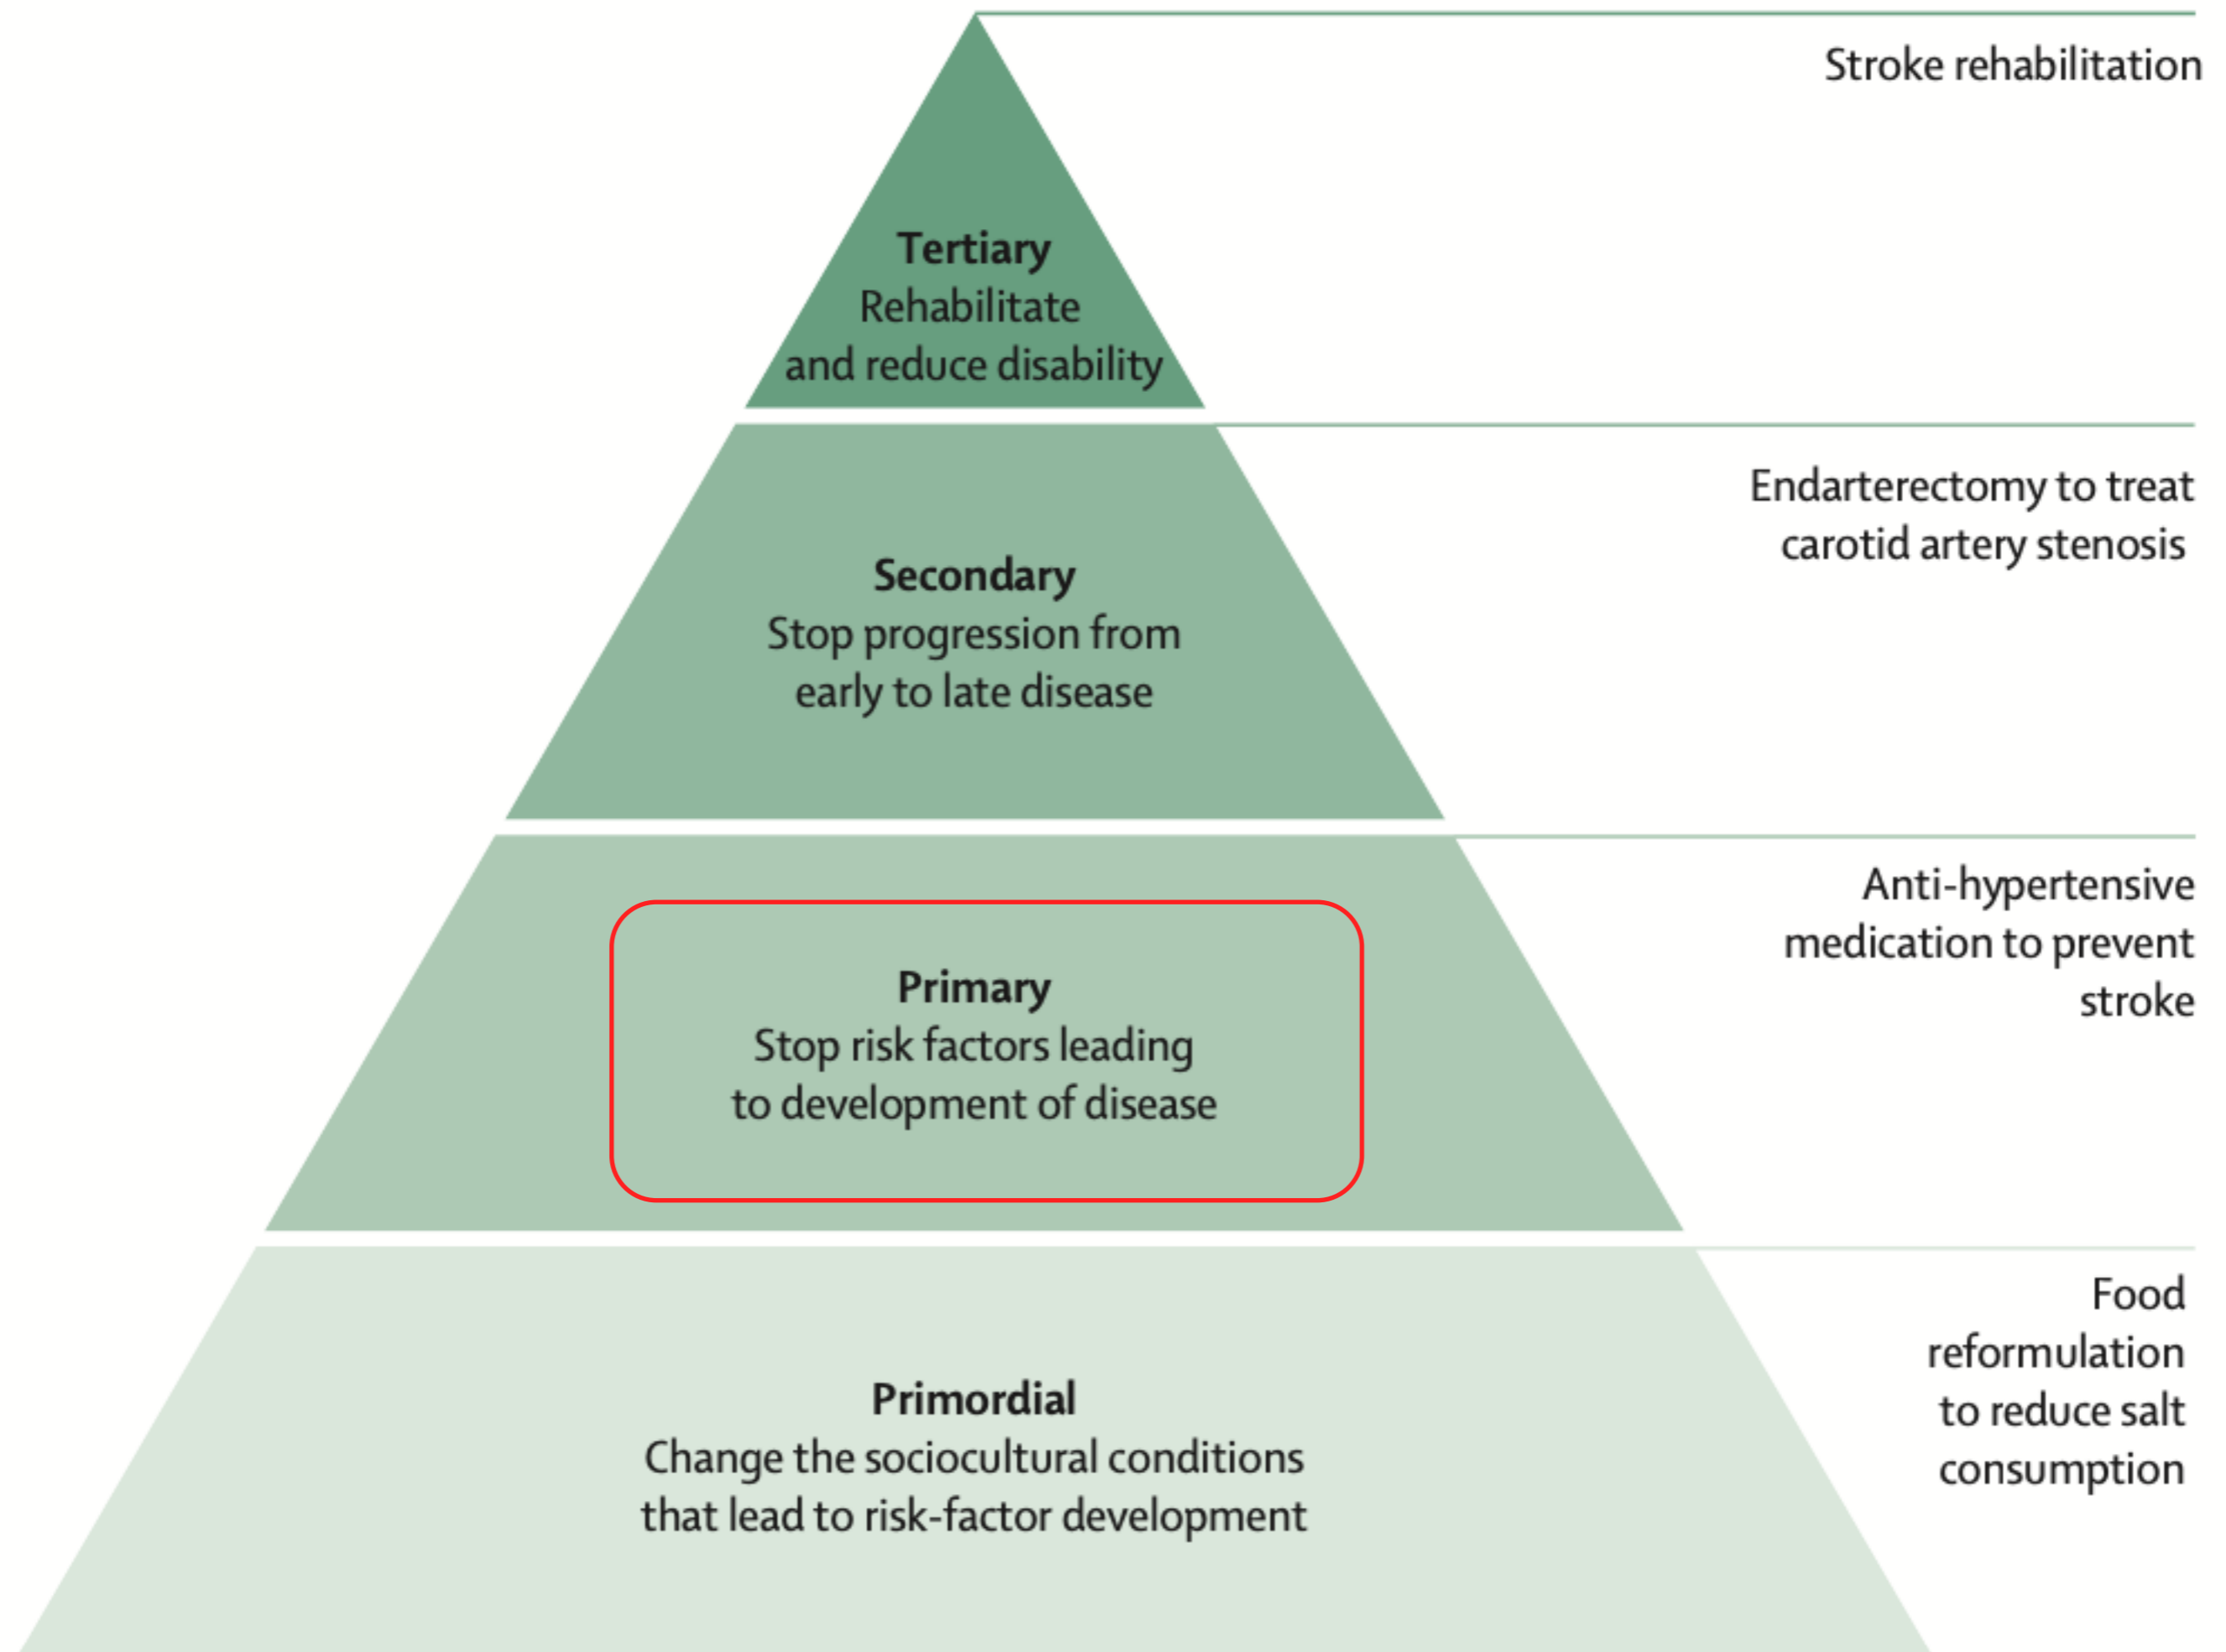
Tertiary
Rehabilitate and reduce disability

Stroke rehabilitation

Secondary
Stop progression from early to late disease

Endarterectomy to treat carotid artery stenosis

Primary
Stop risk factors leading to development of disease

Anti-hypertensive medication to prevent stroke

Primordial
Change the sociocultural conditions that lead to risk-factor development

Food reformulation to reduce salt consumption